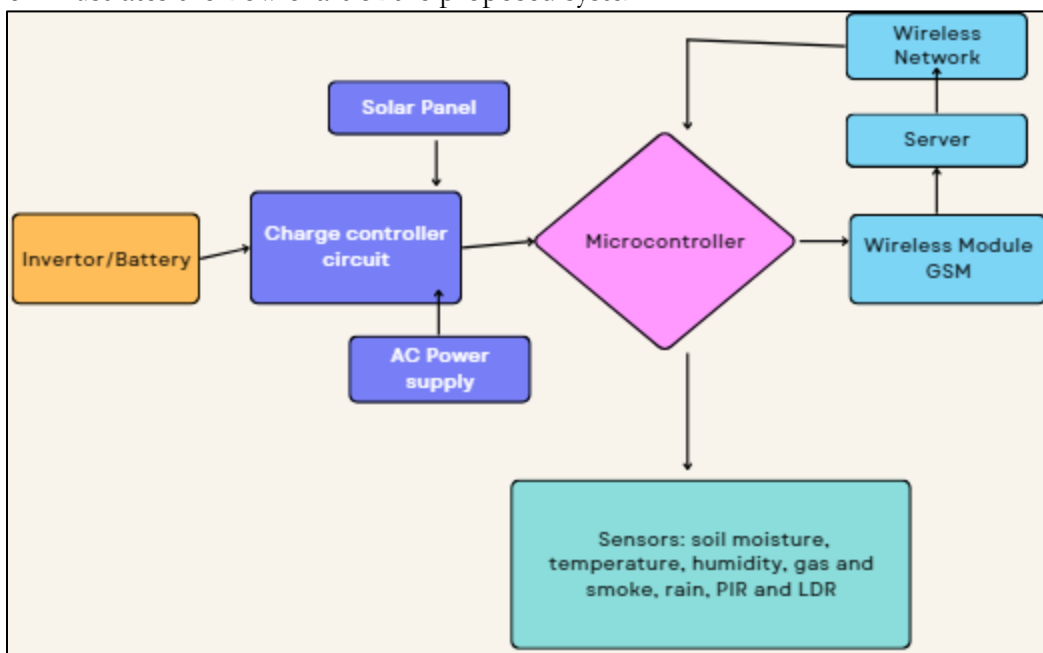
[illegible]

Wireless Network

Solar Panel

Server

Invertor/Battery

Charge controller circuit

Microcontroller

Wireless Module GSM

AC Power supply

Sensors: soil moisture, temperature, humidity, gas and smoke, rain, PIR and LDR